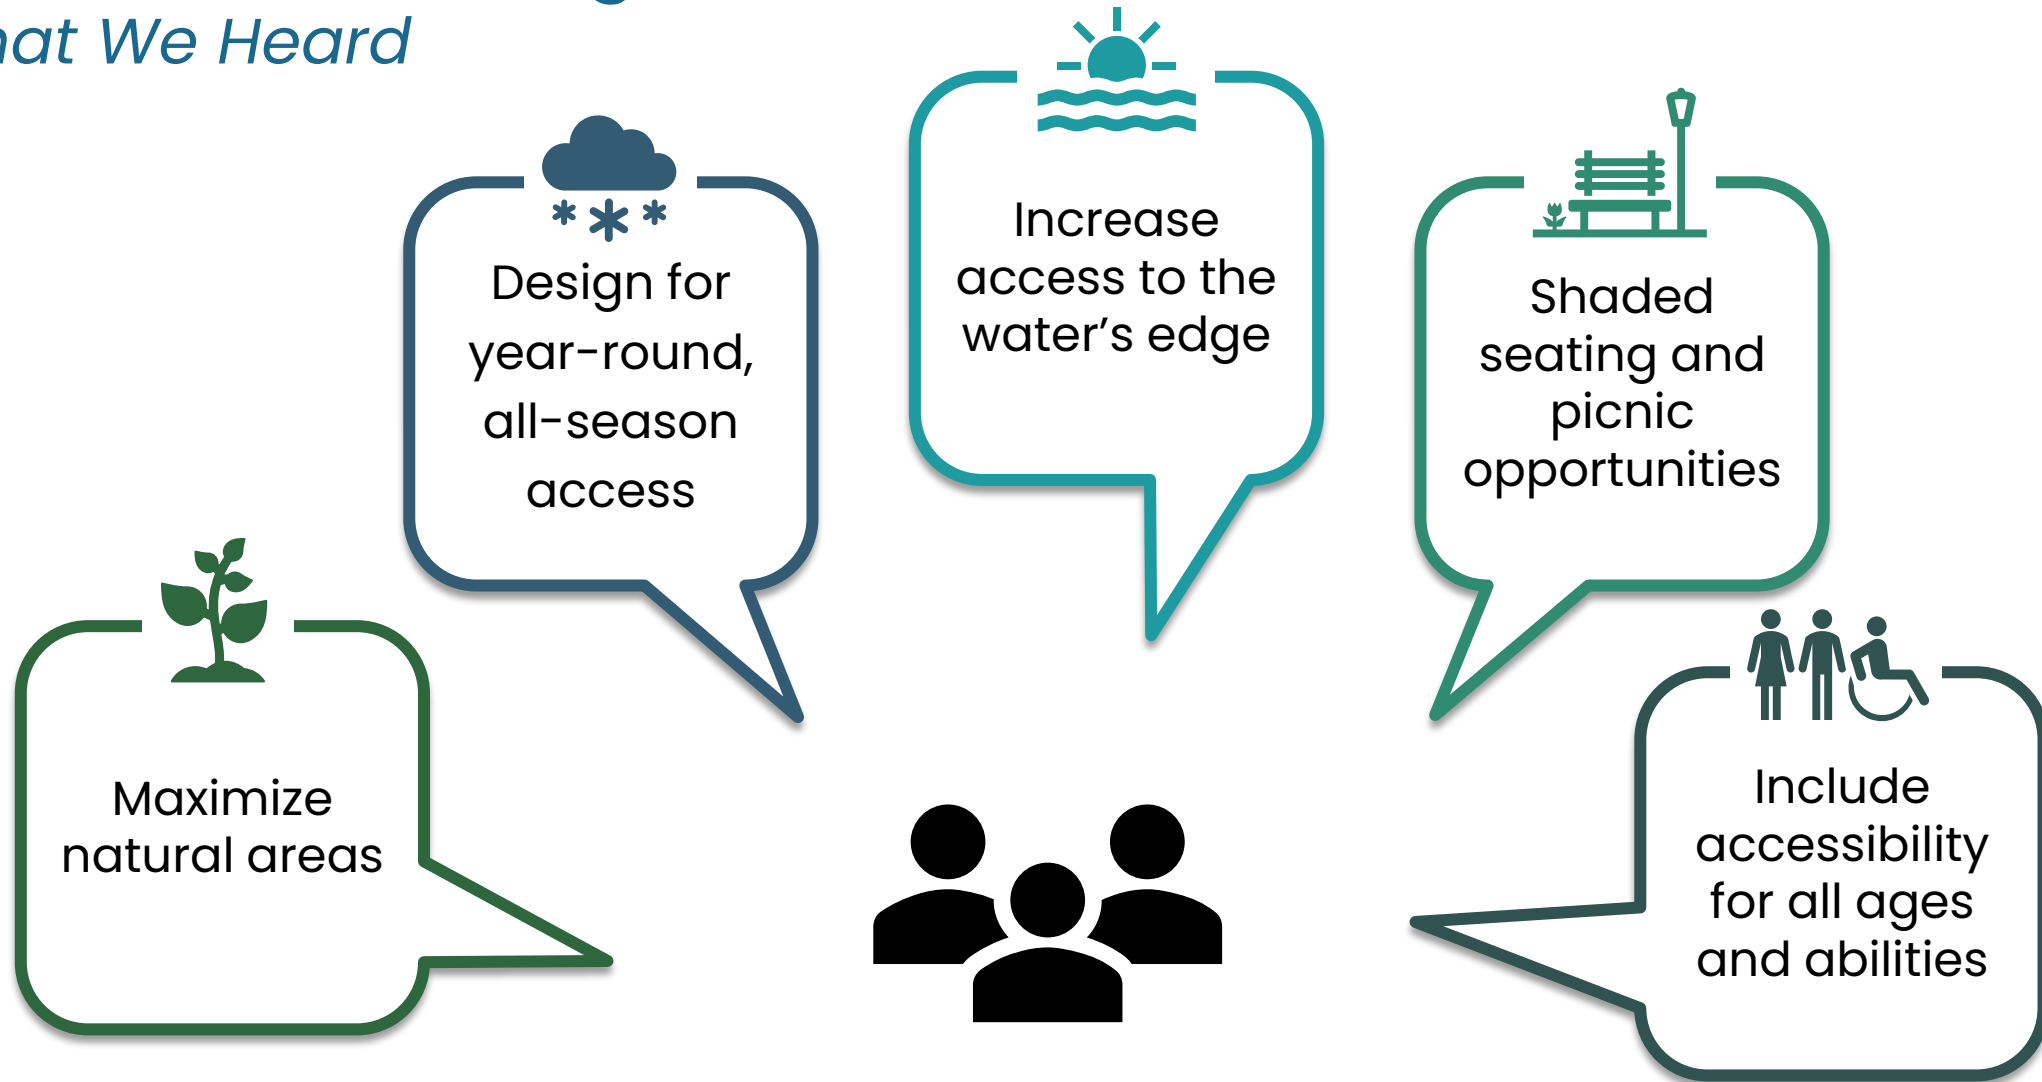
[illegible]at We Heard

Design for year-round, all-season access

Increase access to the water's edge

Shaded seating and picnic opportunities

Maximize natural areas

Include accessibility for all ages and abilities